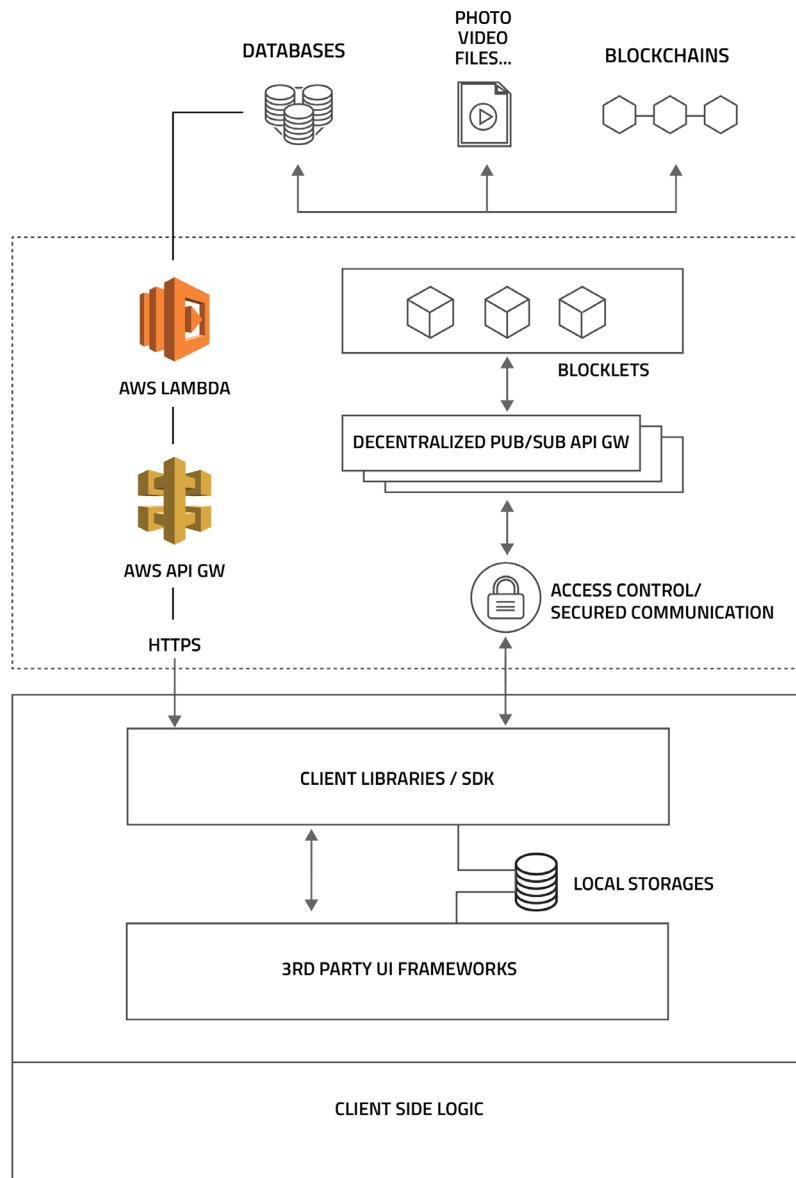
DATABASES

PHOTO
VIDEO
FILES...

BLOCKCHAINS

AWS LAMBDA

BLOCKLETS

DECENTRALIZED PUB/SUB API GW

AWS API GW

ACCESS CONTROL/
SECURED COMMUNICATION

HTTPS

CLIENT LIBRARIES / SDK

LOCAL STORAGES

3RD PARTY UI FRAMEWORKS

CLIENT SIDE LOGIC